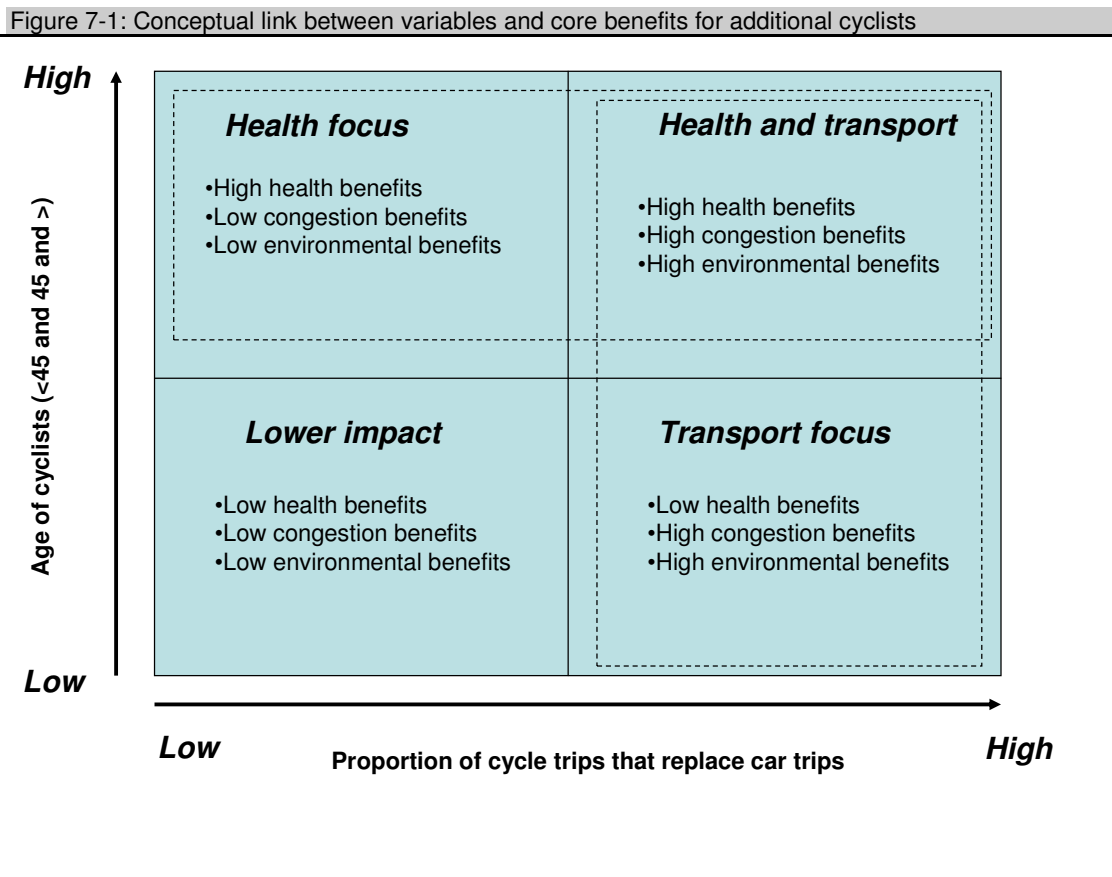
Figure 7-1: Conceptual link between variables and core benefits for additional cyclists

High

Age of cyclists (<45 and 45 and >)

Low

Health focus

•High health benefits
•Low congestion benefits
•Low environmental benefits

Health and transport

•High health benefits
•High congestion benefits
•High environmental benefits

Lower impact

•Low health benefits
•Low congestion benefits
•Low environmental benefits

Transport focus

•Low health benefits
•High congestion benefits
•High environmental benefits

Low

Proportion of cycle trips that replace car trips

High